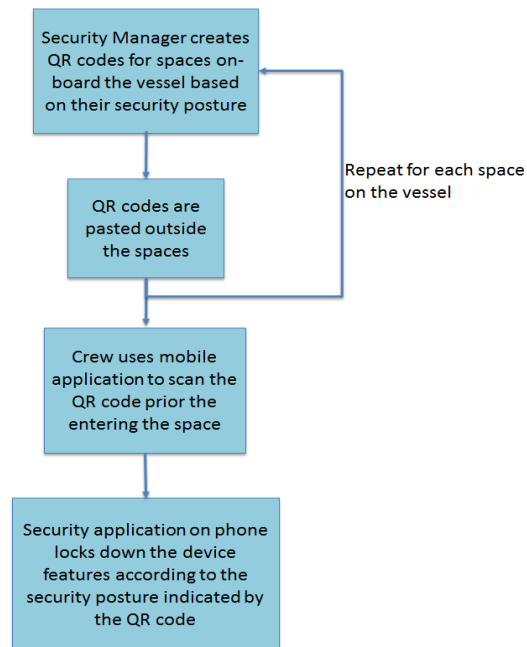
Security Manager creates QR codes for spaces on-board the vessel based on their security posture

Repeat for each space on the vessel

QR codes are pasted outside the spaces

Crew uses mobile application to scan the QR code prior the entering the space

Security application on phone locks down the device features according to the security posture indicated by the QR code